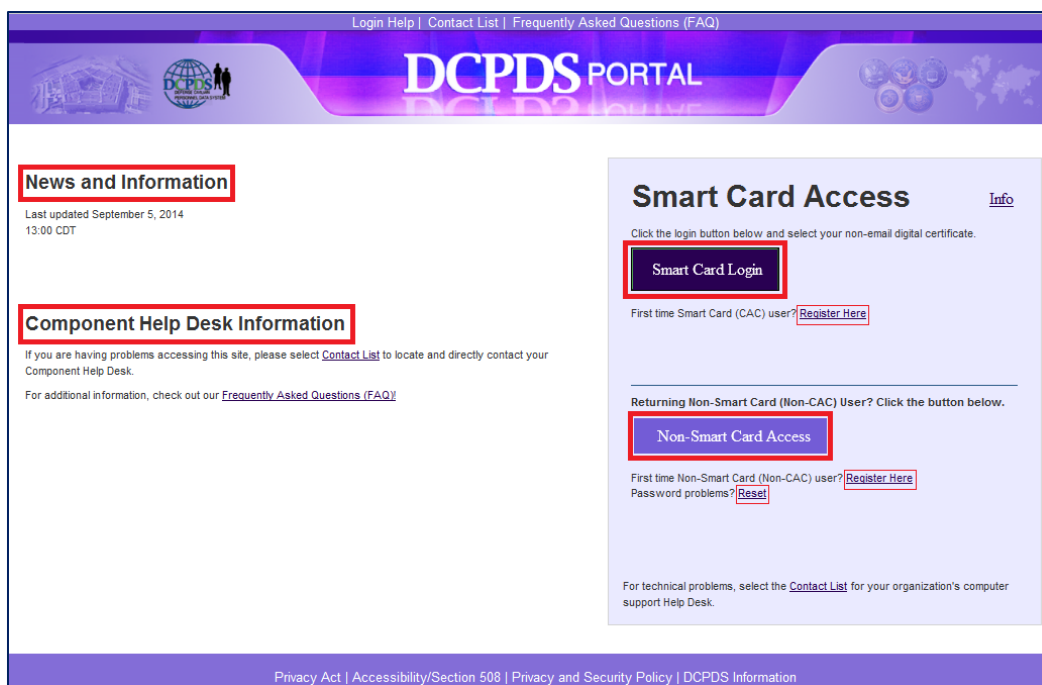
Login Help | Contact List | Frequently Asked Questions (FAQ)

DCPDS DEFENSE CIVILIAN PERSONNEL DATA SYSTEM

DCPDS PORTAL

News and Information

Last updated September 5, 2014
13:00 CDT

Component Help Desk Information

If you are having problems accessing this site, please select Contact List to locate and directly contact your Component Help Desk.

For additional information, check out our Frequently Asked Questions (FAQ)!

Smart Card Access

Info

Click the login button below and select your non-email digital certificate.

Smart Card Login

First time Smart Card (CAC) user? Register Here

Returning Non-Smart Card (Non-CAC) User? Click the button below.

Non-Smart Card Access

First time Non-Smart Card (Non-CAC) user? Register Here
Password problems? Reset

For technical problems, select the Contact List for your organization's computer support Help Desk.

Privacy Act | Accessibility/Section 508 | Privacy and Security Policy | DCPDS Information